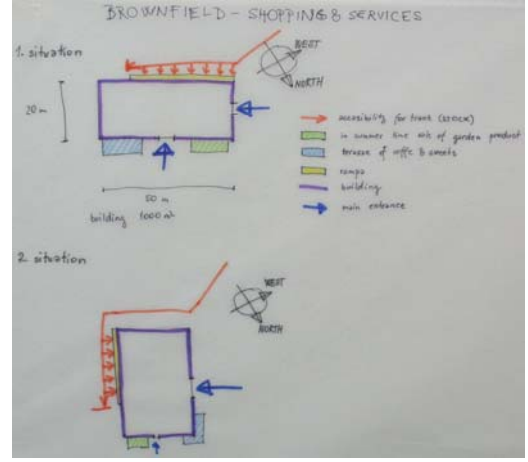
BROWNFIELD - SHOPPING & SERVICES

1. situation

EAST

NORTH

20 m

50 m

building 1000 m²

accessibility for truck (STOCK)

in summer time sale of garden product

terrase of caffe & sweets

ramps

building

main entrance

2. situation

WEST

NORTH